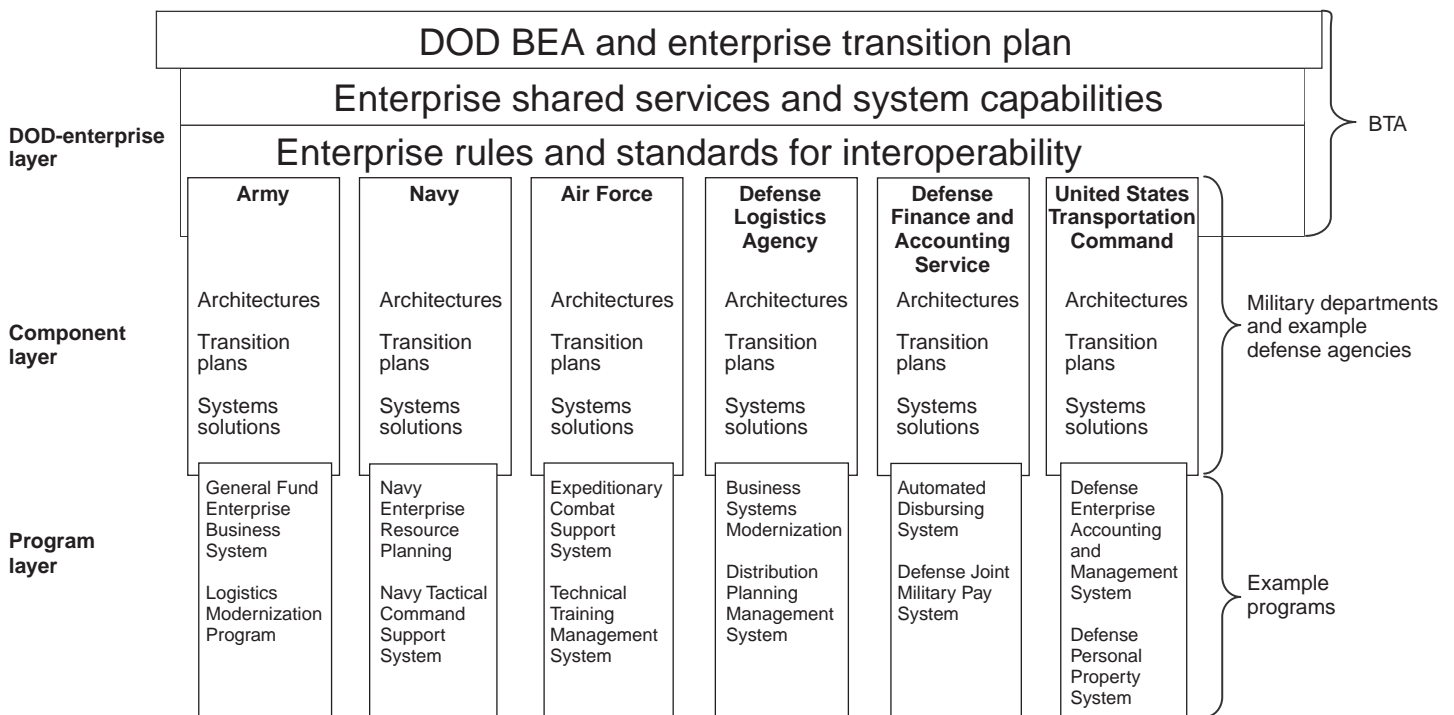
DOD BEA and enterprise transition plan

Enterprise shared services and system capabilities

Enterprise rules and standards for interoperability

BTA

DOD-enterprise layer

Component layer

Program layer

| Army | Navy | Air Force | Defense Logistics Agency | Defense Finance and Accounting Service | United States Transportation Command |
|---|---|---|---|---|---|
| Architectures | Architectures | Architectures | Architectures | Architectures | Architectures |
| Transition plans | Transition plans | Transition plans | Transition plans | Transition plans | Transition plans |
| Systems solutions | Systems solutions | Systems solutions | Systems solutions | Systems solutions | Systems solutions |
| General Fund Enterprise Business System | Navy Enterprise Resource Planning | Expeditionary Combat Support System | Business Systems Modernization | Automated Disbursing System | Defense Enterprise Accounting and Management System |
| Logistics Modernization Program | Navy Tactical Command Support System | Technical Training Management System | Distribution Planning Management System | Defense Joint Military Pay System | Defense Personal Property System |

Military departments and example defense agencies

Example programs